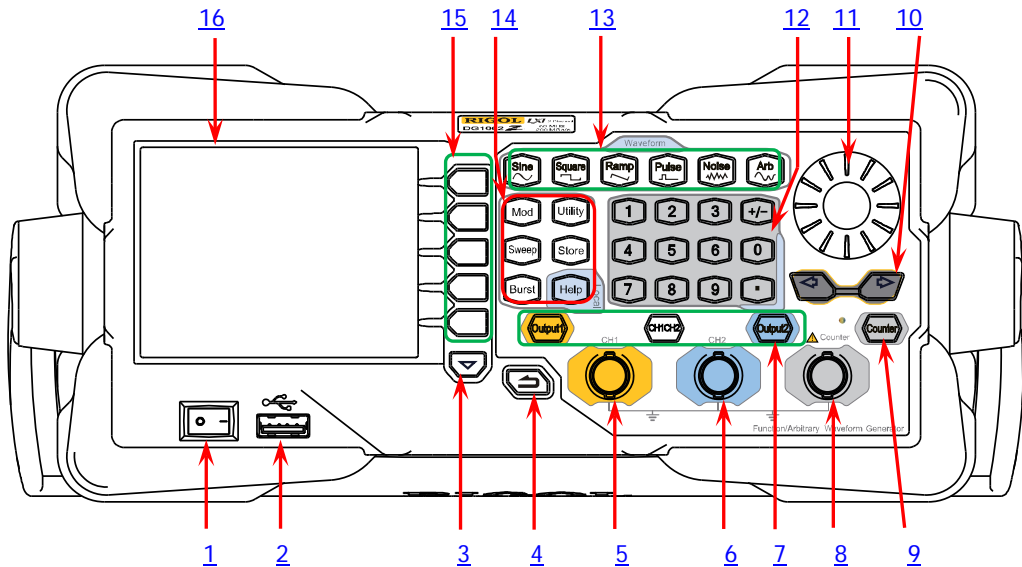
16
15
14
13
12
11
10
RIGOL
DG1062
Waveform
Sine
Square
Ramp
Pulse
Noise
Arb
Mod
Utility
Sweep
Store
Burst
Help
Local
1
2
3
+/-
4
5
6
0
7
8
9
.
Output1
CH1/CH2
Output2
Counter
CH1
CH2
Counter
Function/Arbitrary Waveform Generator
1
2
3
4
5
6
7
8
9